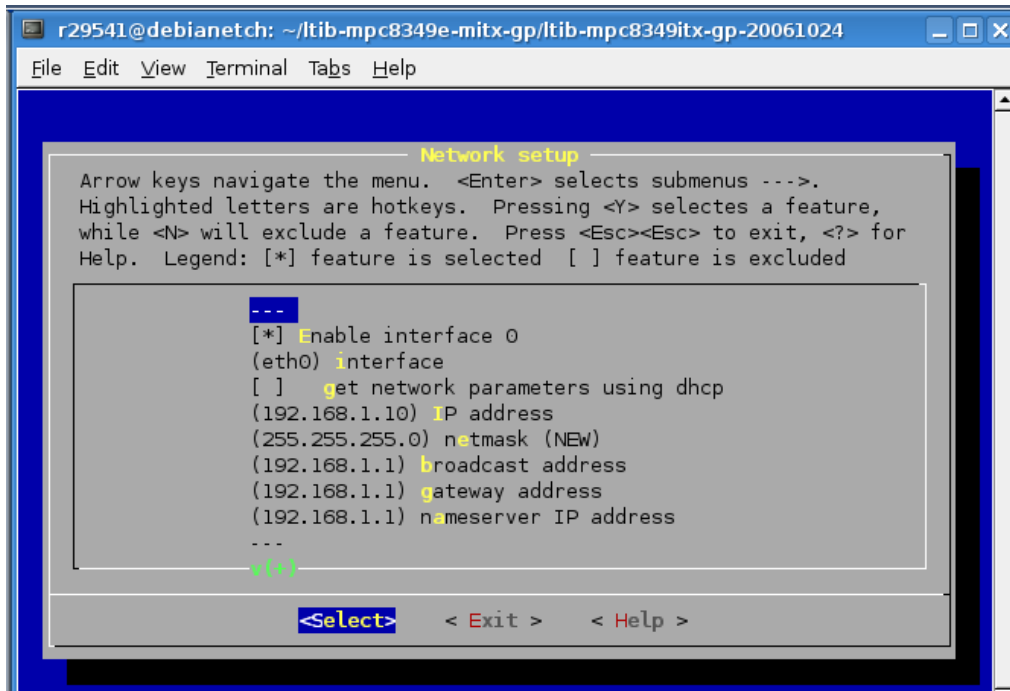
r29541@debianetch: ~/ltib-mpc8349e-mitx-gp/ltib-mpc8349itx-gp-20061024

File Edit View Terminal Tabs Help

Network setup

Arrow keys navigate the menu. <Enter> selects submenus --->. Highlighted letters are hotkeys. Pressing <Y> selectes a feature, while <N> will exclude a feature. Press <Esc><Esc> to exit, <?> for Help. Legend: [*] feature is selected [ ] feature is excluded

---
[*] Enable interface 0
(eth0) interface
[ ] get network parameters using dhcp
(192.168.1.10) IP address
(255.255.255.0) netmask (NEW)
(192.168.1.1) broadcast address
(192.168.1.1) gateway address
(192.168.1.1) nameserver IP address
---
v(+)

<Select> < Exit > < Help >